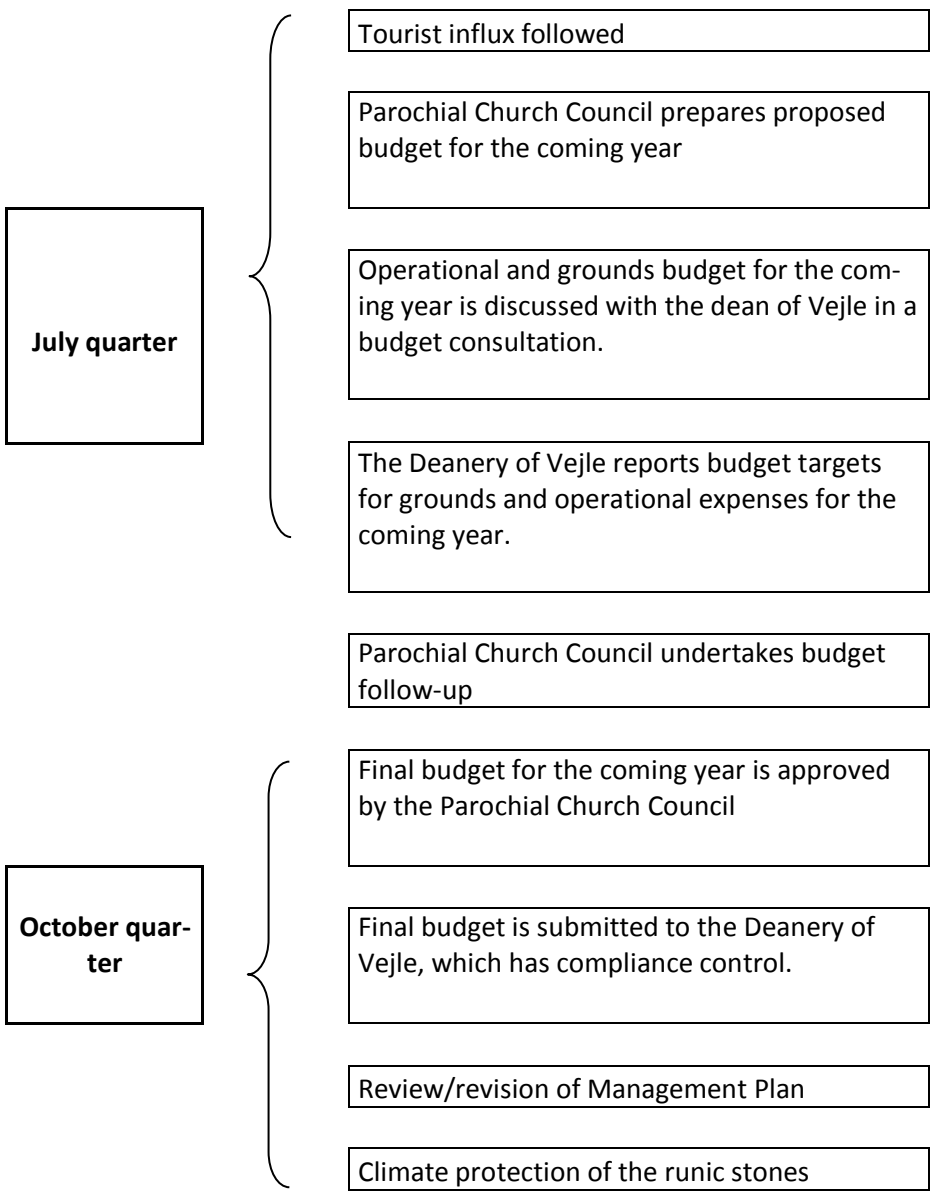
July quarter

Tourist influx followed

Parochial Church Council prepares proposed budget for the coming year

Operational and grounds budget for the coming year is discussed with the dean of Vejle in a budget consultation.

The Deanery of Vejle reports budget targets for grounds and operational expenses for the coming year.

Parochial Church Council undertakes budget follow-up

October quarter

Final budget for the coming year is approved by the Parochial Church Council

Final budget is submitted to the Deanery of Vejle, which has compliance control.

Review/revision of Management Plan

Climate protection of the runic stones